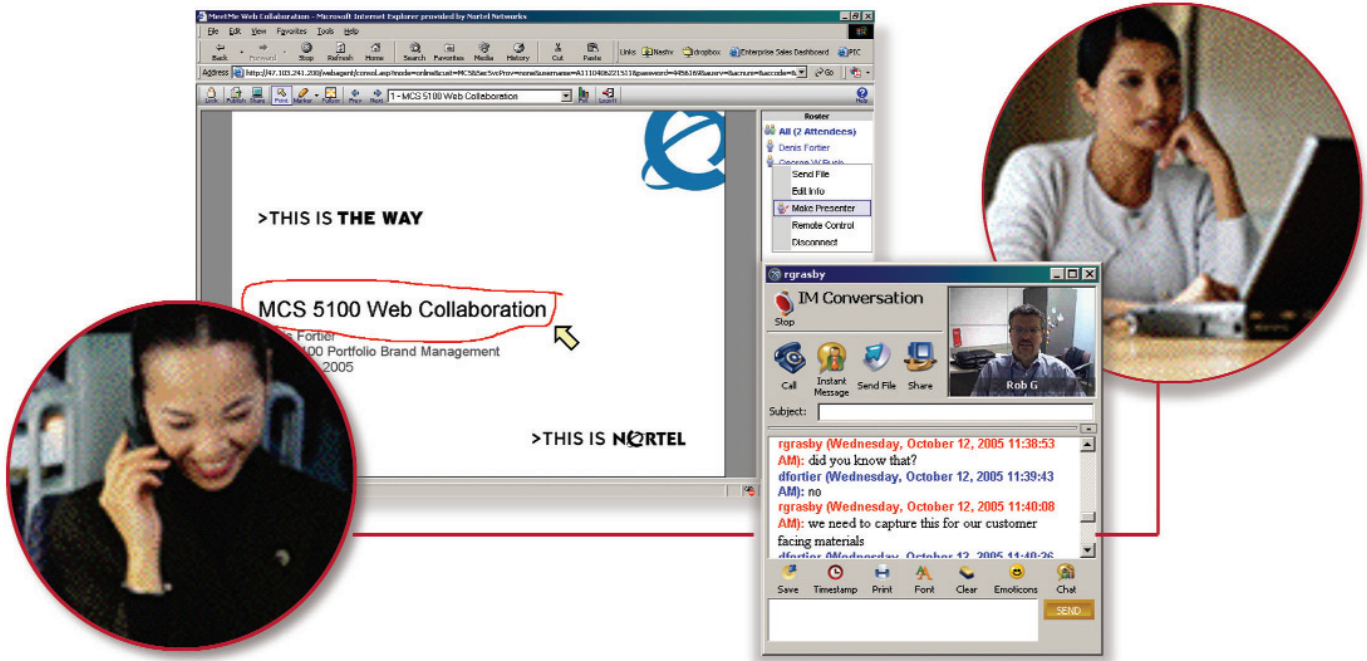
MeetMe Web Collaboration - Microsoft Internet Explorer provided by Nortel Networks

File Edit View Favorites Tools Help

Back Forward Stop Refresh Home Search Favorites Media History Cut Paste

Links Nashv dropbox Enterprise Sales Dashboard PIC

Address http://47.103.241.200/webagent/conso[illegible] Go

Lock Publish Share Point Marker Follow Prev Next 1 - MCS 5100 Web Collaboration Poll Logoff Help

Roster
All (2 Attendees)
Denis Fortier
George W Bush
Send File
Edit Info
Make Presenter
Remote Control
Disconnect

>THIS IS THE WAY

MCS 5100 Web Collaboration
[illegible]s Fortier
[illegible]100 Portfolio Brand Management
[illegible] 2005

>THIS IS NORTEL

rgrasby

IM Conversation
Stop
Call Instant Message Send File Share
Rob G
Subject:

rgrasby (Wednesday, October 12, 2005 11:38:53 AM): did you know that?
dfortier (Wednesday, October 12, 2005 11:39:43 AM): no
rgrasby (Wednesday, October 12, 2005 11:40:08 AM): we need to capture this for our customer facing materials
dfortier (Wednesday, October 12, 2005 11:40:26

Save Timestamp Print Font Clear Emoticons Chat
SEND